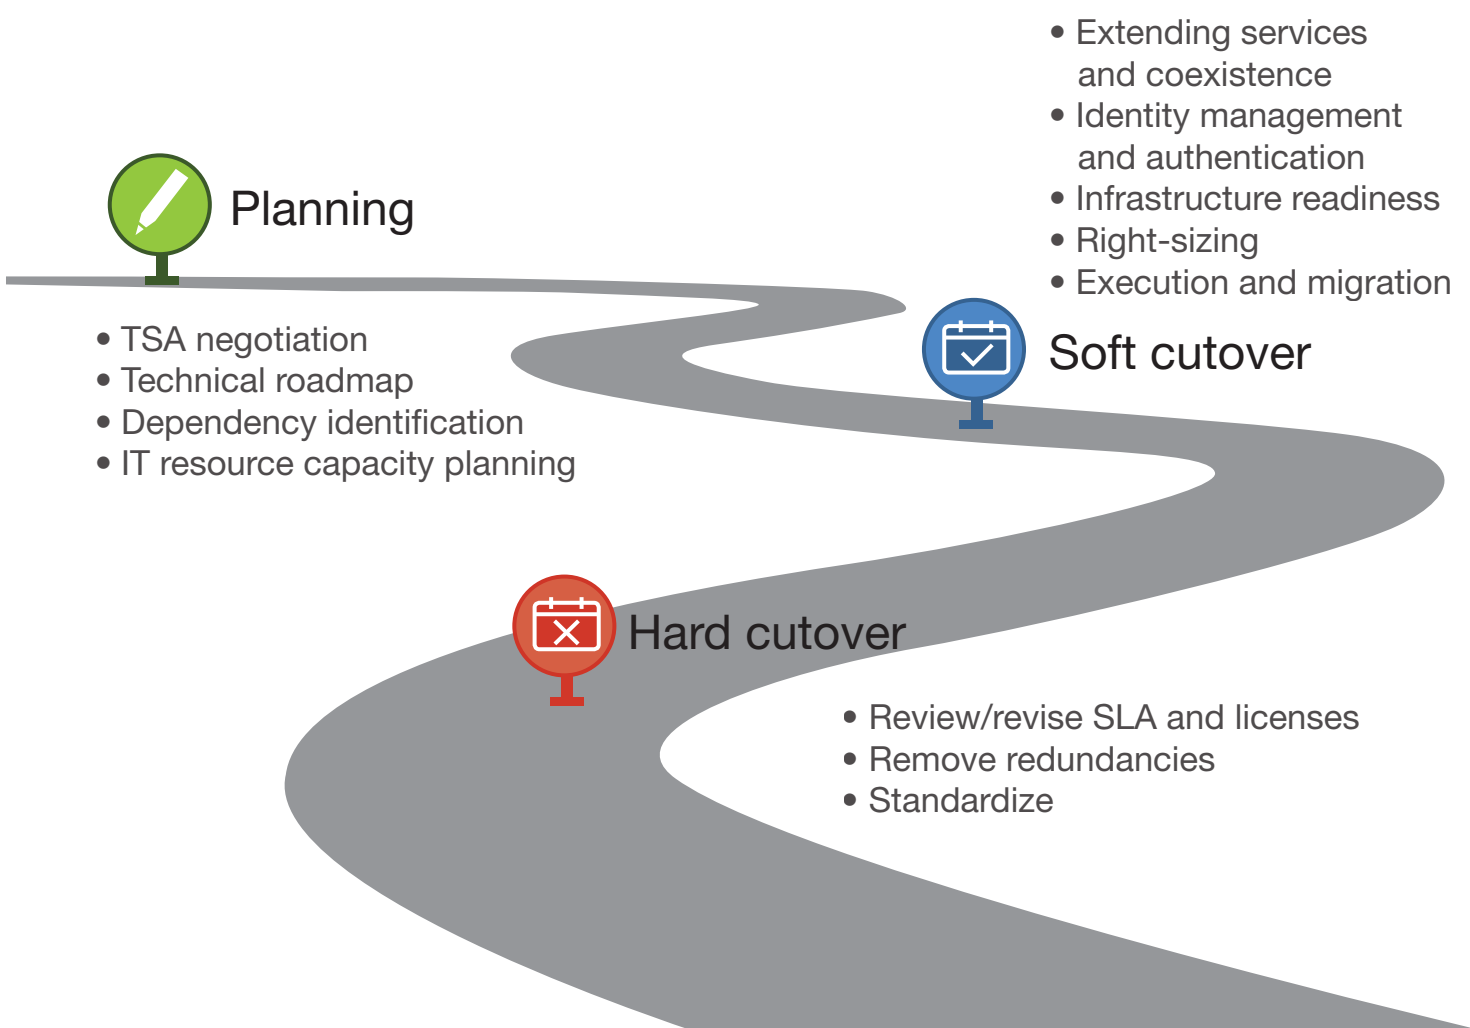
Planning

• TSA negotiation
• Technical roadmap
• Dependency identification
• IT resource capacity planning

• Extending services and coexistence
• Identity management and authentication
• Infrastructure readiness
• Right-sizing
• Execution and migration

Soft cutover

Hard cutover

• Review/revise SLA and licenses
• Remove redundancies
• Standardize